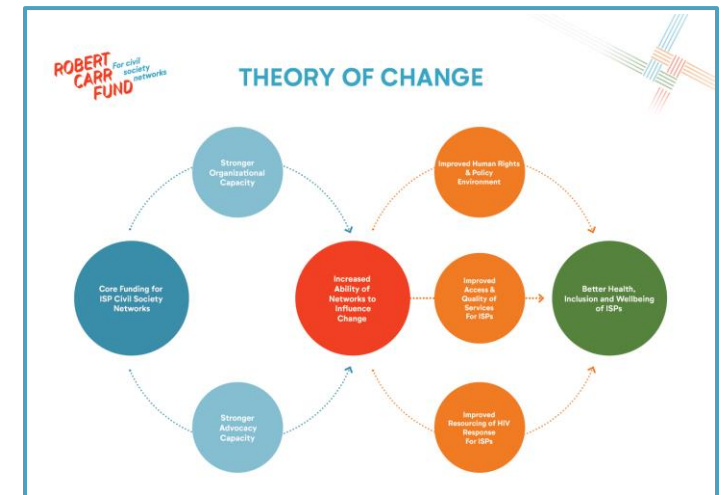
ROBERT CARR FUND For civil society networks

THEORY OF CHANGE

Stronger Organizational Capacity

Core Funding for ISP Civil Society Networks

Stronger Advocacy Capacity

Increased Ability of Networks to Influence Change

Improved Human Rights & Policy Environment

Improved Access & Quality of Services For ISPs

Improved Resourcing of HIV Response For ISPs

Better Health, Inclusion and Wellbeing of ISPs